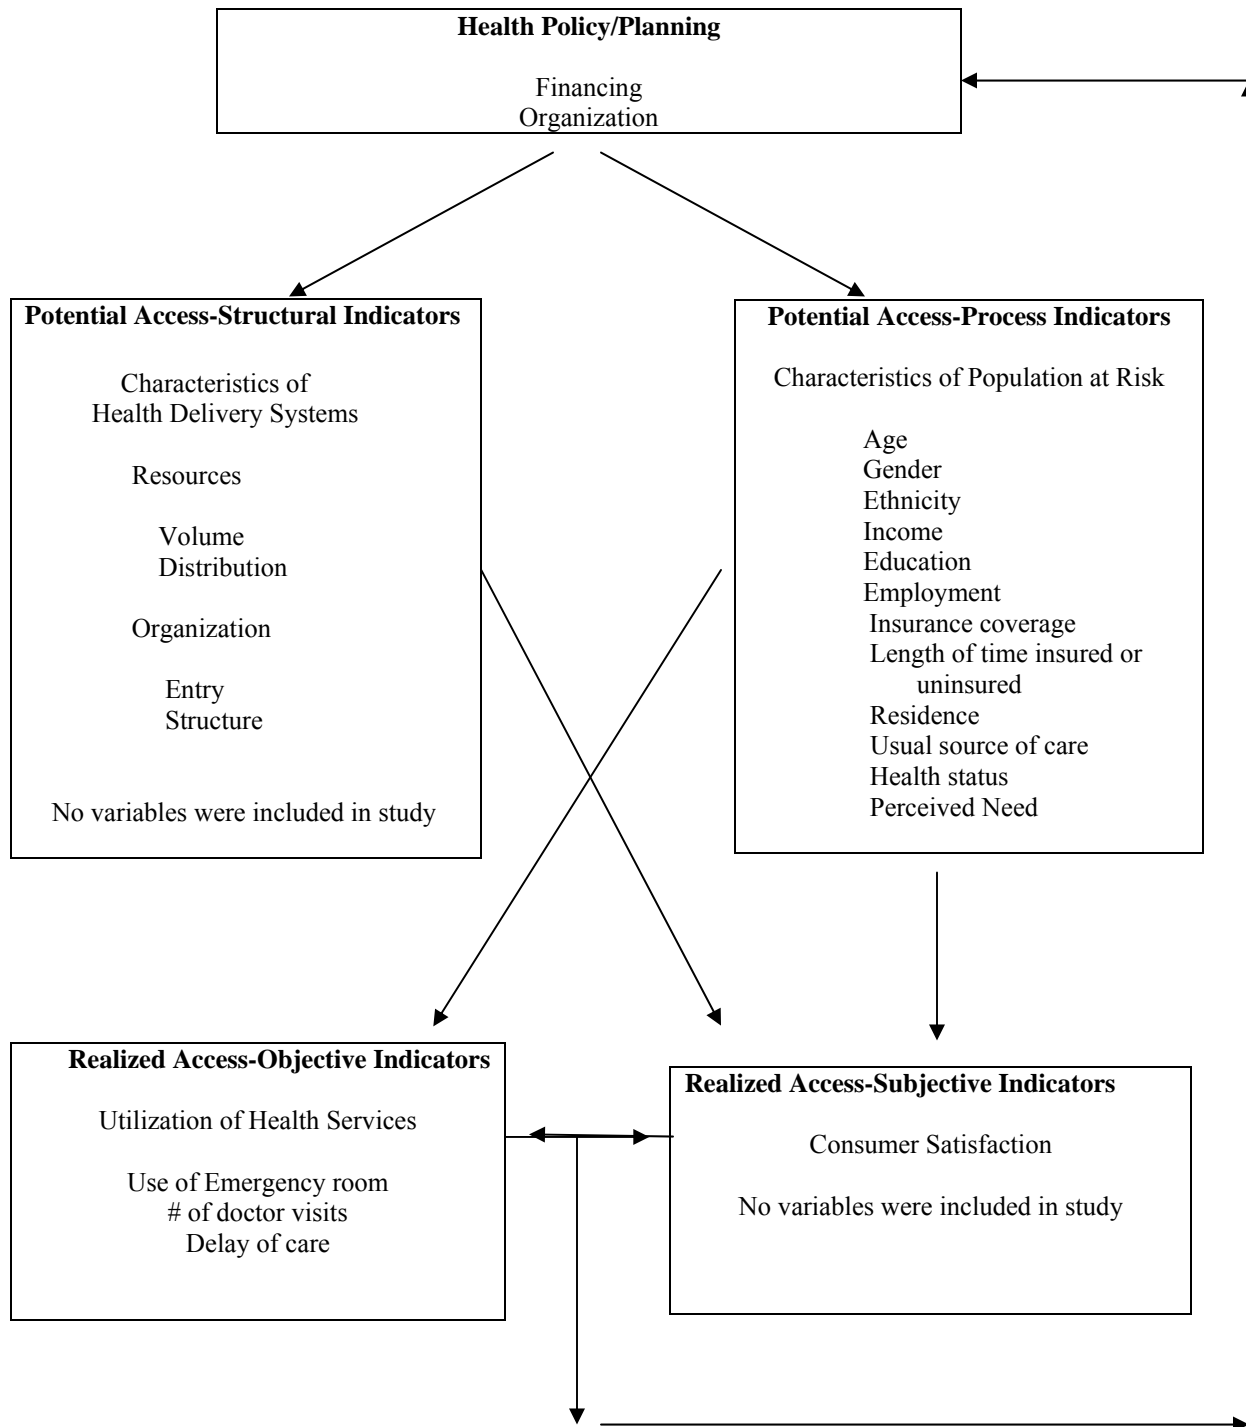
**Health Policy/Planning**

Financing
Organization

**Potential Access-Structural Indicators**

Characteristics of Health Delivery Systems

Resources

Volume
Distribution

Organization

Entry
Structure

No variables were included in study

**Potential Access-Process Indicators**

Characteristics of Population at Risk

Age
Gender
Ethnicity
Income
Education
Employment
Insurance coverage
Length of time insured or uninsured
Residence
Usual source of care
Health status
Perceived Need

**Realized Access-Objective Indicators**

Utilization of Health Services

Use of Emergency room
# of doctor visits
Delay of care

**Realized Access-Subjective Indicators**

Consumer Satisfaction

No variables were included in study